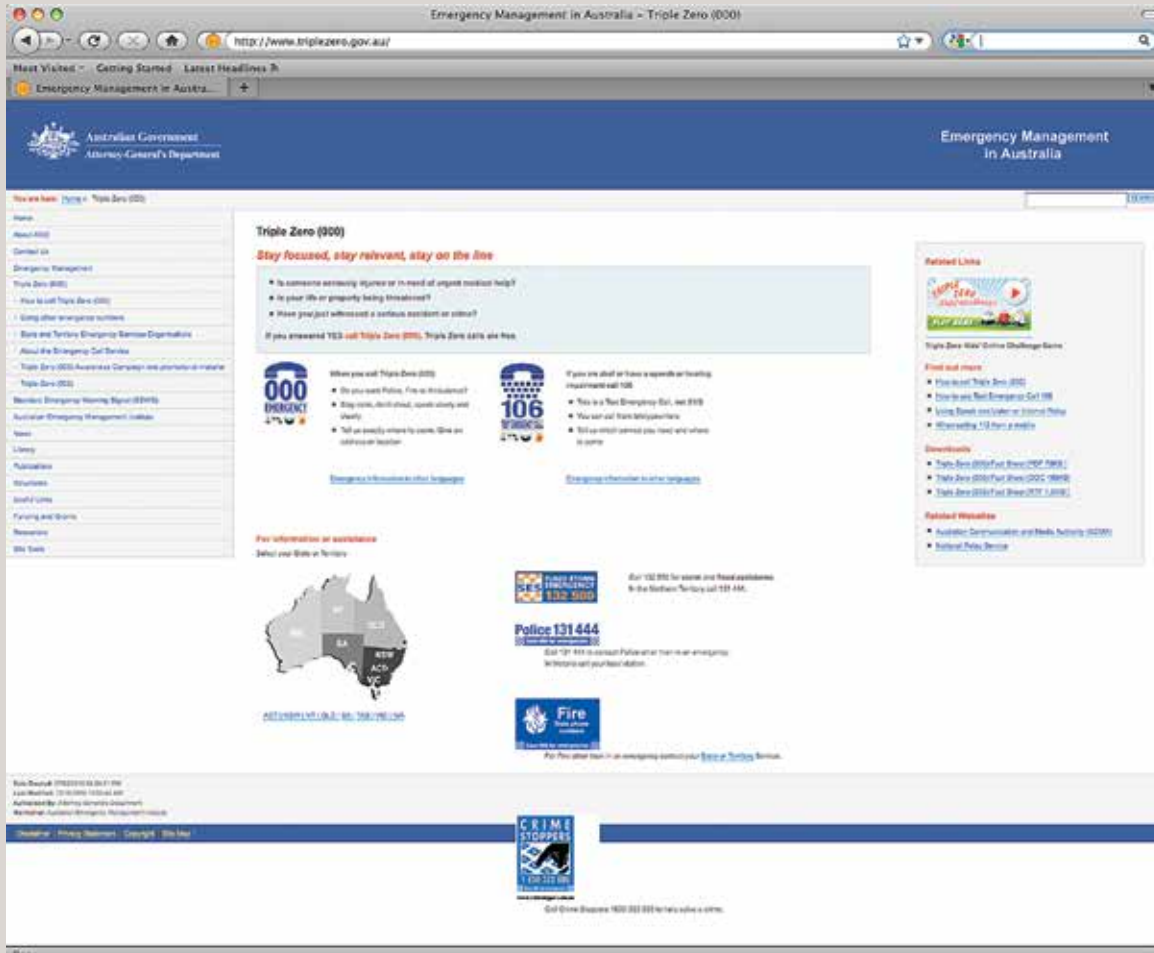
Emergency Management in Australia – Triple Zero (000)

http://www.triplezero.gov.au/

Most Visited Getting Started Latest Headlines

Emergency Management in Austra...

Australian Government
Attorney-General's Department

Emergency Management in Australia

You are here: Home » Triple Zero (000)

SEARCH

Home
About EMA
Contact Us
Emergency Management
Triple Zero (000)
How to call Triple Zero (000)
Using other emergency numbers
State and Territory Emergency Service Organisations
About the Emergency Call Service
Triple Zero (000) Awareness Campaign and promotional material
Triple Zero (000)
Standard Emergency Warning Signal (SEWS)
Australian Emergency Management Institute
News
Library
Publications
Volunteers
Useful Links
Funding and Grants
Resources
Site Tools

Triple Zero (000)

Stay focused, stay relevant, stay on the line

• Is someone seriously injured or in need of urgent medical help?
• Is your life or property being threatened?
• Have you just witnessed a serious accident or crime?

If you answered YES call Triple Zero (000). Triple Zero calls are free.

000 EMERGENCY

When you call Triple Zero (000)
• Do you want Police, Fire or Ambulance?
• Stay calm, don't shout, speak slowly and clearly
• Tell us exactly where to come. Give an address or location

106

If you are deaf or have a speech or hearing impairment call 106
• This is a Text Emergency Call, not SMS
• You can call from teletypewriters
• Tell us which service you need and where to come

Emergency information in other languages

Emergency information in other languages

For information or assistance
Select your State or Territory

WA
NT
QLD
SA
NSW
ACT
VIC

ACT | NSW | NT | QLD | SA | TAS | VIC | WA

SES FLOOD STORM EMERGENCY 132 500

Call 132 500 for storm and flood assistance. In the Northern Territory call 131 444.

Police 131444

Call 131 444 to contact Police when there is an emergency. In Victoria call your local station.

Fire

For Fire other than in an emergency contact your State or Territory Services.

Related Links

TRIPLE ZERO KIDS' CHALLENGE
PLAY NOW!

Triple Zero Kids' Online Challenge Game

Find out more
• How to call Triple Zero (000)
• How to use Text Emergency Call 106
• Using Speak and Listen or Internet Relay
• When calling 112 from a mobile

Downloads
• Triple Zero (000) Fact Sheet (PDF 76KB)
• Triple Zero (000) Fact Sheet (DOC 76KB)
• Triple Zero (000) Fact Sheet (RTF 1.6MB)

Related Websites
• Australian Communication and Media Authority (ACMA)
• National Relay Service

Date Created: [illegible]
Last Modified: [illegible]
Authorised By: Attorney-General's Department
Maintained: Australian Emergency Management Institute

Disclaimer | Privacy Statement | Copyright | Site Map

CRIME STOPPERS
1 800 333 000

Call Crime Stoppers 1800 333 000 to help solve a crime.